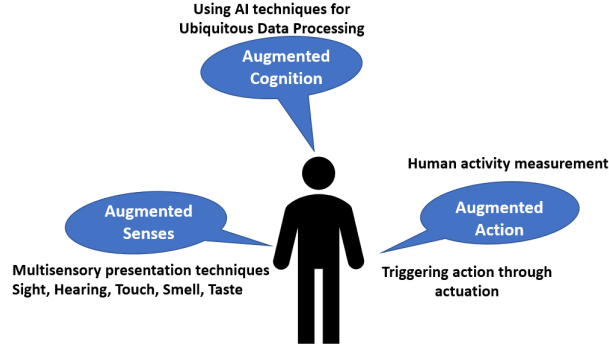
Using AI techniques for Ubiquitous Data Processing

Augmented Cognition

Human activity measurement

Augmented Senses

Augmented Action

Multisensory presentation techniques
Sight, Hearing, Touch, Smell, Taste

Triggering action through actuation